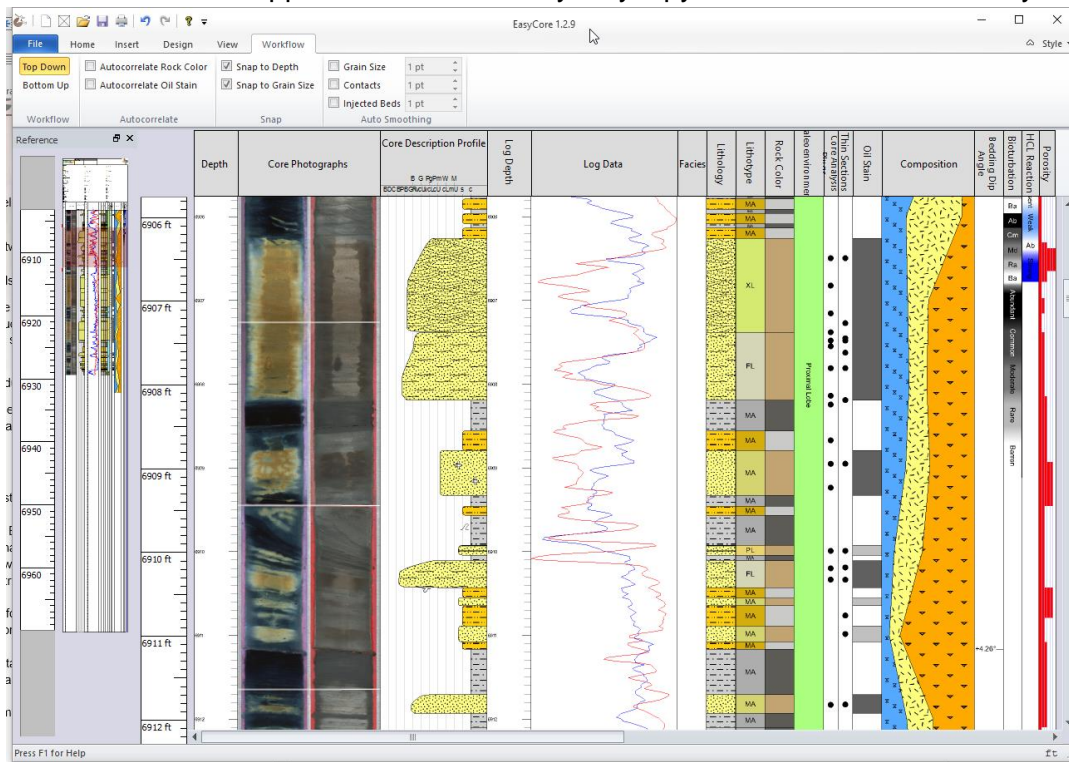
EasyCore 1.2.9

File Home Insert Design View Workflow

Style

Top Down
Bottom Up
Workflow

Autocorrelate Rock Color
Autocorrelate Oil Stain
Autocorrelate

Snap to Depth
Snap to Grain Size
Snap

Grain Size 1 pt
Contacts 1 pt
Injected Beds 1 pt
Auto Smoothing

Reference

6910
6920
6930
6940
6950
6960

Depth | Core Photographs | Core Description Profile | Log Depth | Log Data | Facies | Lithology | Lithotype | Rock Color | Paleoenvironment | Core Analysis | Thin Sections | Oil Stain | Composition | Bedding Dip Angle | Bioturbation | HCL Reaction | Porosity

6906 ft
6907 ft
6908 ft
6909 ft
6910 ft
6911 ft
6912 ft

MA
MA
XL
FL
MA
MA
MA
MA
MA
PL
FL
MA
MA
MA
MA
MA
MA

Proximal Lobe

4.26°

Ba
Ab
Cm
Mo
Ra
Ba
Abundant
Common
Moderate
Rare
Barren

Weak
Ab

Press F1 for Help
ft